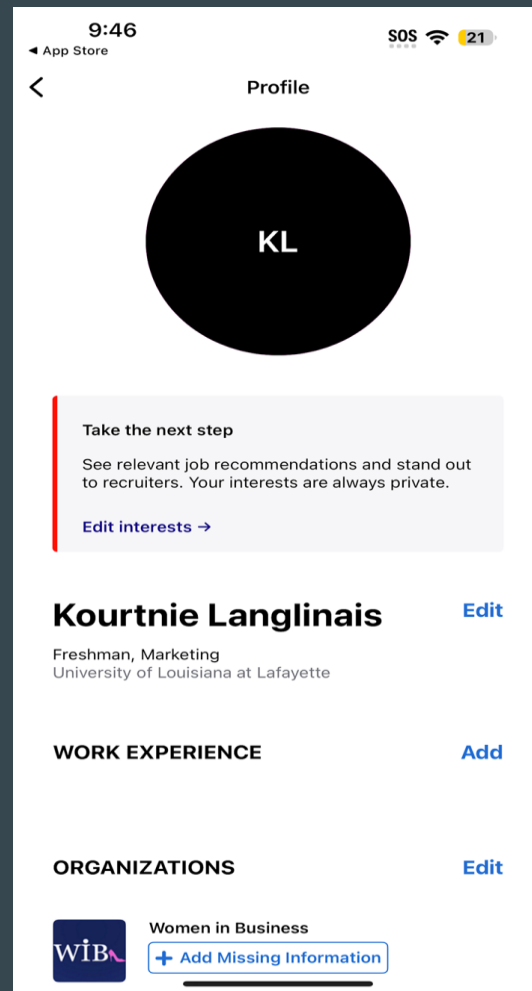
9:46
◄ App Store
SOS 21

<
Profile

KL

Take the next step

See relevant job recommendations and stand out to recruiters. Your interests are always private.

Edit interests →

Kourtnie Langlinais
Edit

Freshman, Marketing
University of Louisiana at Lafayette

WORK EXPERIENCE
Add

ORGANIZATIONS
Edit

WIB
Women in Business
+ Add Missing Information